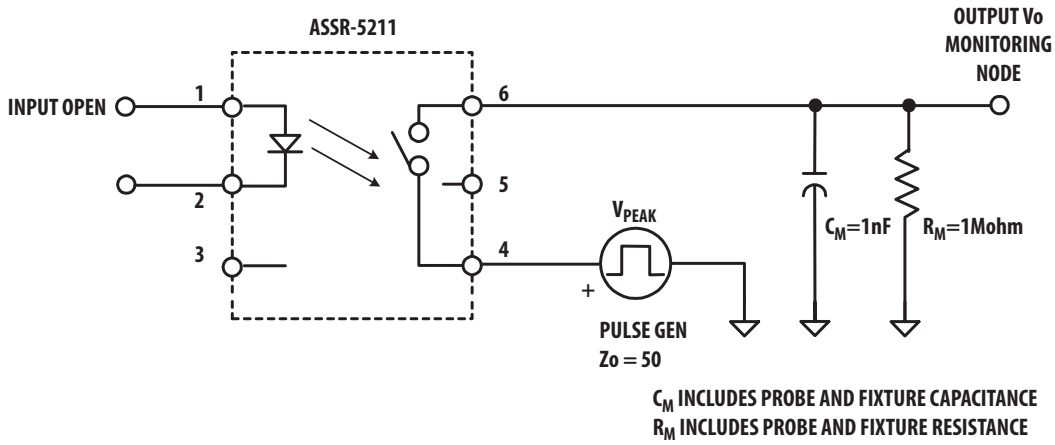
ASSR-5211

OUTPUT Vo MONITORING NODE

INPUT OPEN

1

2

3

6

5

4

$V_{PEAK}$

+

PULSE GEN
Zo = 50

$C_M$=1nF

$R_M$=1Mohm

$C_M$ INCLUDES PROBE AND FIXTURE CAPACITANCE
$R_M$ INCLUDES PROBE AND FIXTURE RESISTANCE